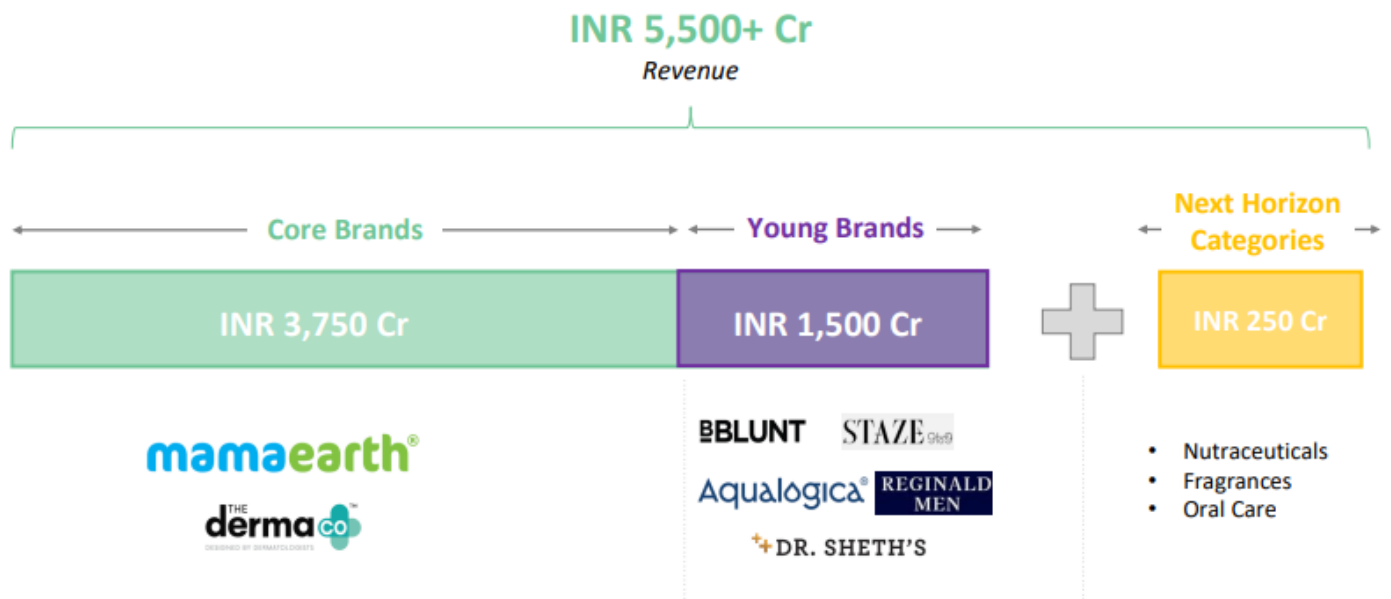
INR 5,500+ Cr
Revenue

Core Brands

Young Brands

Next Horizon Categories

INR 3,750 Cr

INR 1,500 Cr

INR 250 Cr

mamaearth®

THE derma CO™
DESIGNED BY DERMATOLOGISTS

BBLUNT

STAZE 9to9

Aqualogica®

REGINALD MEN

DR. SHETH'S

• Nutraceuticals
• Fragrances
• Oral Care